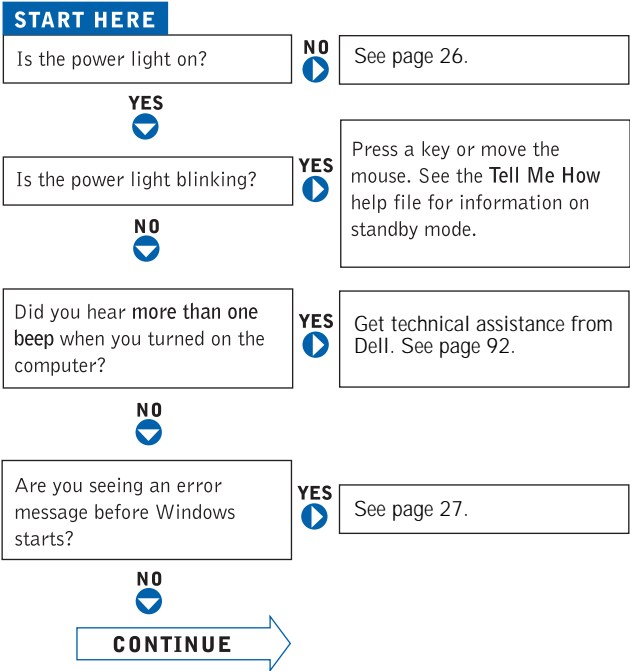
START HERE

Is the power light on?

NO

See page 26.

YES

Is the power light blinking?

YES

Press a key or move the mouse. See the Tell Me How help file for information on standby mode.

NO

Did you hear more than one beep when you turned on the computer?

YES

Get technical assistance from Dell. See page 92.

NO

Are you seeing an error message before Windows starts?

YES

See page 27.

NO

CONTINUE